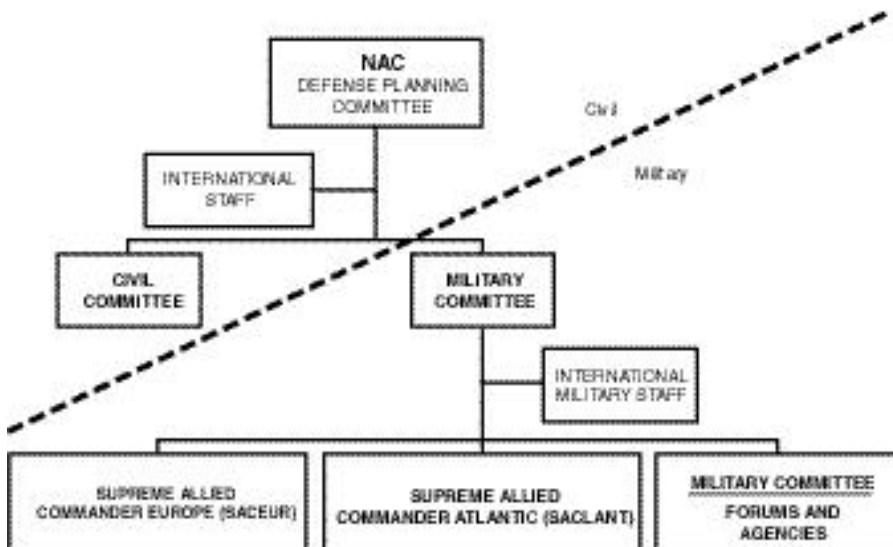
NAC
DEFENSE PLANNING COMMITTEE

Civil

Military

INTERNATIONAL STAFF

CIVIL COMMITTEE

MILITARY COMMITTEE

INTERNATIONAL MILITARY STAFF

SUPREME ALLIED COMMANDER EUROPE (SACEUR)

SUPREME ALLIED COMMANDER ATLANTIC (SACLANT)

MILITARY COMMITTEE
FORUMS AND AGENCIES